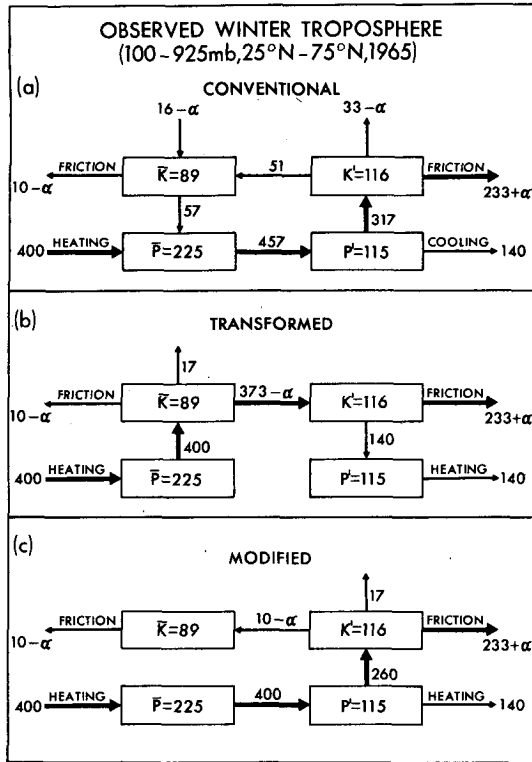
OBSERVED WINTER TROPOSPHERE
(100 - 925mb, 25°N - 75°N, 1965)

(a)

CONVENTIONAL

$16-\alpha$

$33-\alpha$

FRICTION

$10-\alpha$

$\bar{K}=89$

51

$K'=116$

FRICTION

$233+\alpha$

57

317

400 HEATING

$\bar{P}=225$

457

$P'=115$

COOLING 140

(b)

TRANSFORMED

17

FRICTION

$10-\alpha$

$\bar{K}=89$

$373-\alpha$

$K'=116$

FRICTION

$233+\alpha$

400

140

400 HEATING

$\bar{P}=225$

$P'=115$

HEATING 140

(c)

MODIFIED

17

FRICTION

$10-\alpha$

$\bar{K}=89$

$10-\alpha$

$K'=116$

FRICTION

$233+\alpha$

260

400 HEATING

$\bar{P}=225$

400

$P'=115$

HEATING 140